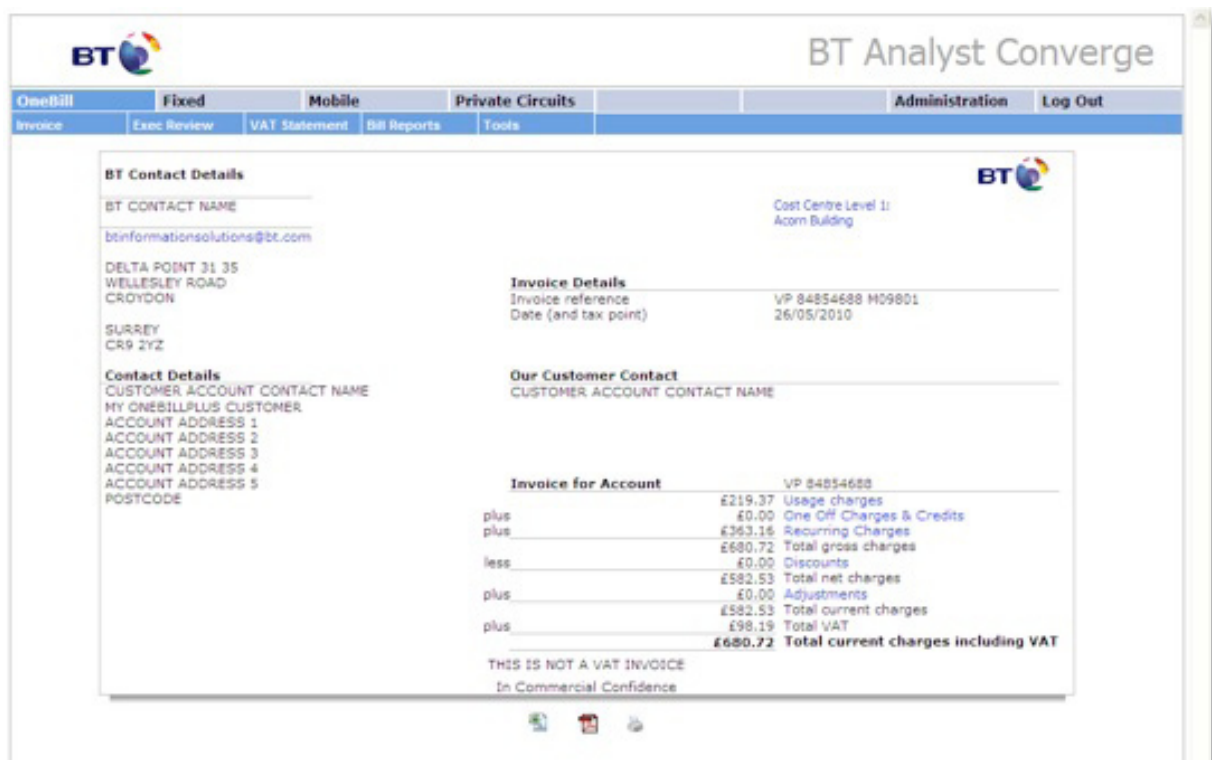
BT

BT Analyst Converge

OneBill | Fixed | Mobile | Private Circuits | Administration | Log Out

Invoice | Exec Review | VAT Statement | Bill Reports | Tools

BT Contact Details

BT

BT CONTACT NAME

Cost Centre Level 1: Acorn Building

btinformationsolutions@bt.com

DELTA POINT 31 35
WELLESLEY ROAD
CROYDON

SURREY
CR9 2YZ

Invoice Details
Invoice reference VP 84854688 M09801
Date (and tax point) 26/05/2010

Contact Details
CUSTOMER ACCOUNT CONTACT NAME
MY ONEBILLPLUS CUSTOMER
ACCOUNT ADDRESS 1
ACCOUNT ADDRESS 2
ACCOUNT ADDRESS 3
ACCOUNT ADDRESS 4
ACCOUNT ADDRESS 5
POSTCODE

Our Customer Contact
CUSTOMER ACCOUNT CONTACT NAME

Invoice for Account VP 84854688

| | | |
|---|---|---|
| | £219.37 | Usage charges |
| plus | £0.00 | One Off Charges & Credits |
| plus | £363.16 | Recurring Charges |
| | £680.72 | Total gross charges |
| less | £0.00 | Discounts |
| | £582.53 | Total net charges |
| plus | £0.00 | Adjustments |
| | £582.53 | Total current charges |
| plus | £98.19 | Total VAT |
| | £680.72 | Total current charges including VAT |

THIS IS NOT A VAT INVOICE

In Commercial Confidence